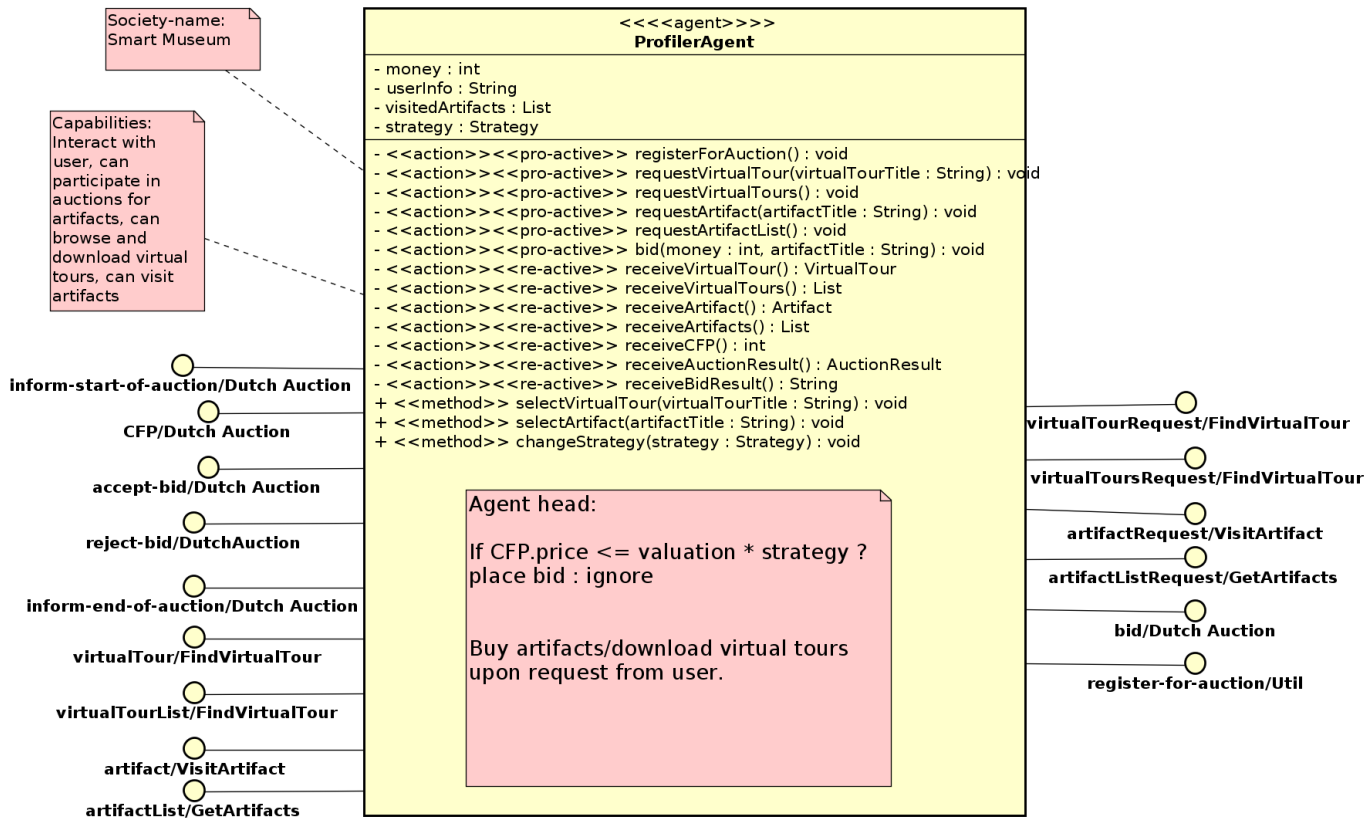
Society-name: Smart Museum

Capabilities: Interact with user, can participate in auctions for artifacts, can browse and download virtual tours, can visit artifacts

<<<<agent>>>>
ProfilerAgent

- money : int
- userInfo : String
- visitedArtifacts : List
- strategy : Strategy

- <<action>><<pro-active>> registerForAuction() : void
- <<action>><<pro-active>> requestVirtualTour(virtualTourTitle : String) : void
- <<action>><<pro-active>> requestVirtualTours() : void
- <<action>><<pro-active>> requestArtifact(artifactTitle : String) : void
- <<action>><<pro-active>> requestArtifactList() : void
- <<action>><<pro-active>> bid(money : int, artifactTitle : String) : void
- <<action>><<re-active>> receiveVirtualTour() : VirtualTour
- <<action>><<re-active>> receiveVirtualTours() : List
- <<action>><<re-active>> receiveArtifact() : Artifact
- <<action>><<re-active>> receiveArtifacts() : List
- <<action>><<re-active>> receiveCFP() : int
- <<action>><<re-active>> receiveAuctionResult() : AuctionResult
- <<action>><<re-active>> receiveBidResult() : String
+ <<method>> selectVirtualTour(virtualTourTitle : String) : void
+ <<method>> selectArtifact(artifactTitle : String) : void
+ <<method>> changeStrategy(strategy : Strategy) : void

Agent head:

If CFP.price <= valuation * strategy ? place bid : ignore

Buy artifacts/download virtual tours upon request from user.

inform-start-of-auction/Dutch Auction
CFP/Dutch Auction
accept-bid/Dutch Auction
reject-bid/DutchAuction
inform-end-of-auction/Dutch Auction
virtualTour/FindVirtualTour
virtualTourList/FindVirtualTour
artifact/VisitArtifact
artifactList/GetArtifacts

virtualTourRequest/FindVirtualTour
virtualToursRequest/FindVirtualTour
artifactRequest/VisitArtifact
artifactListRequest/GetArtifacts
bid/Dutch Auction
register-for-auction/Util